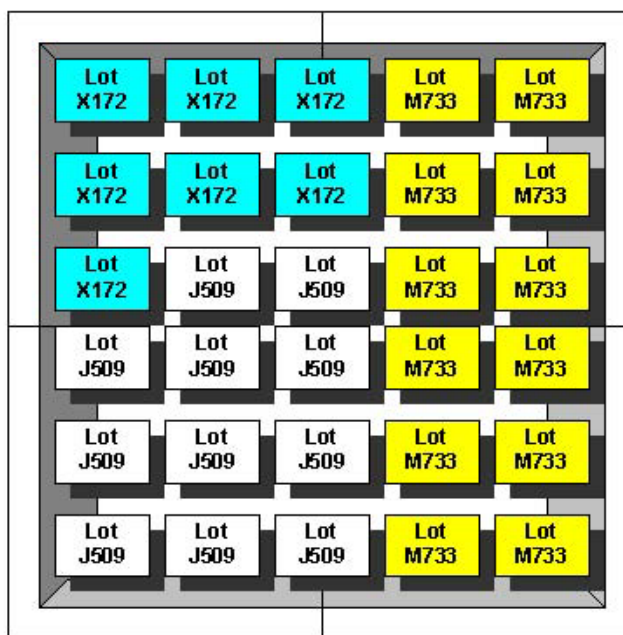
| Lot X172 | Lot X172 | Lot X172 | Lot M733 | Lot M733 |
|---|---|---|---|---|
| Lot X172 | Lot X172 | Lot X172 | Lot M733 | Lot M733 |
| Lot X172 | Lot J509 | Lot J509 | Lot M733 | Lot M733 |
| Lot J509 | Lot J509 | Lot J509 | Lot M733 | Lot M733 |
| Lot J509 | Lot J509 | Lot J509 | Lot M733 | Lot M733 |
| Lot J509 | Lot J509 | Lot J509 | Lot M733 | Lot M733 |